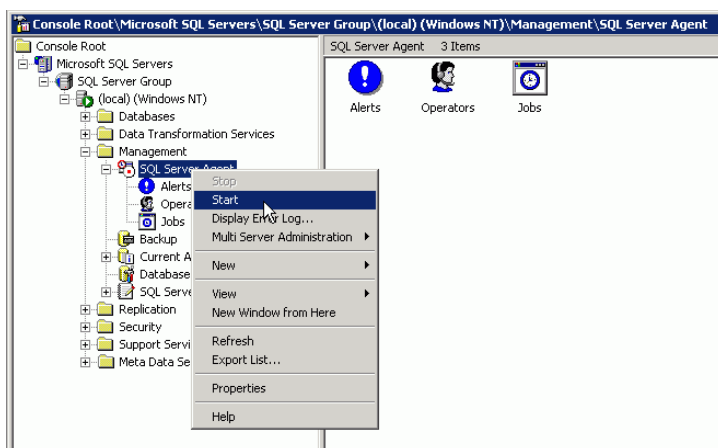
Console Root\Microsoft SQL Servers\SQL Server Group\(local) (Windows NT)\Management\SQL Server Agent

Console Root
Microsoft SQL Servers
SQL Server Group
(local) (Windows NT)
Databases
Data Transformation Services
Management
SQL Server Agent
Alerts
Opera
Jobs
Backup
Current A
Database
SQL Serve
Replication
Security
Support Servi
Meta Data Se

Stop
Start
Display Error Log...
Multi Server Administration
New
View
New Window from Here
Refresh
Export List...
Properties
Help

SQL Server Agent 3 Items
Alerts
Operators
Jobs